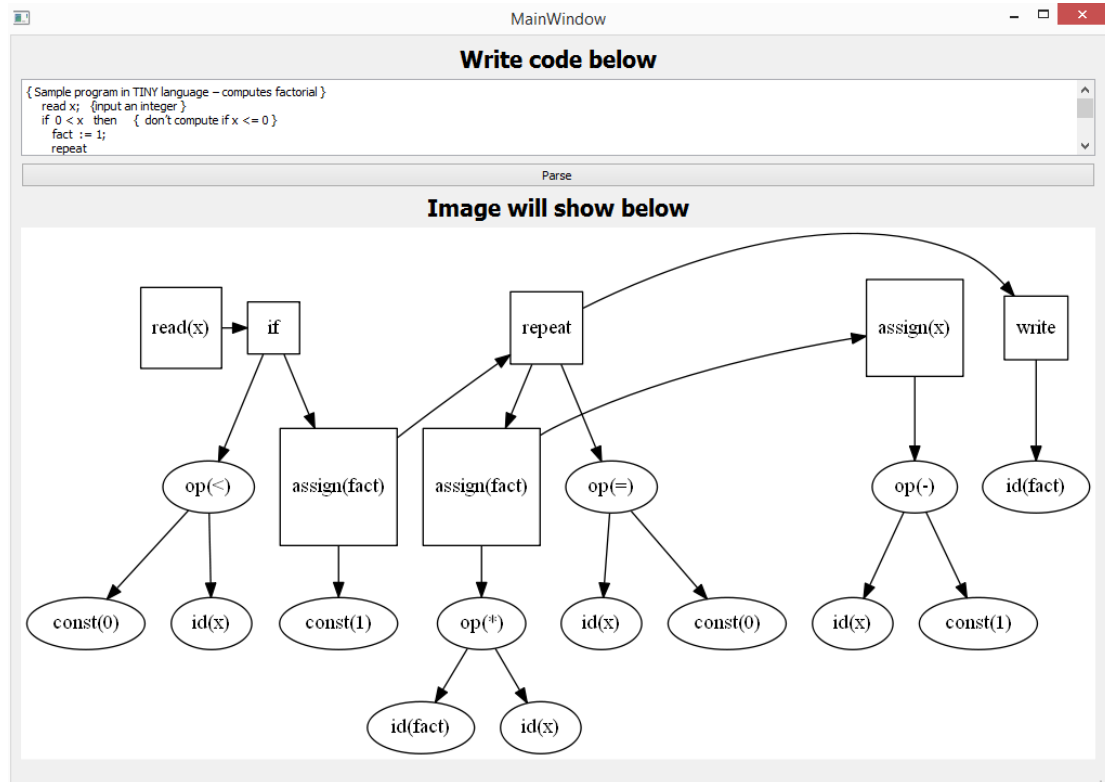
MainWindow

Write code below

{ Sample program in TINY language – computes factorial }
read x; {input an integer }
if 0 < x then { don't compute if x <= 0 }
fact := 1;
repeat

Parse

Image will show below

read(x)
if
repeat
assign(x)
write
op(<)
assign(fact)
assign(fact)
op(=)
op(-)
id(fact)
const(0)
id(x)
const(1)
op(*)
id(x)
const(0)
id(x)
const(1)
id(fact)
id(x)